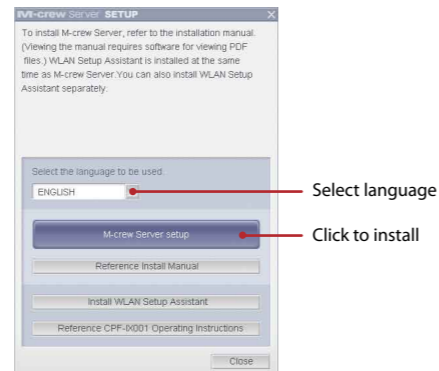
M-crew Server SETUP

To install M-crew Server, refer to the installation manual. (Viewing the manual requires software for viewing PDF files.) WLAN Setup Assistant is installed at the same time as M-crew Server.You can also install WLAN Setup Assistant separately.

Select the language to be used.

ENGLISH

Select language

M-crew Server setup

Click to install

Reference Install Manual

Install WLAN Setup Assistant

Reference CPF-IX001 Operating Instructions

Close